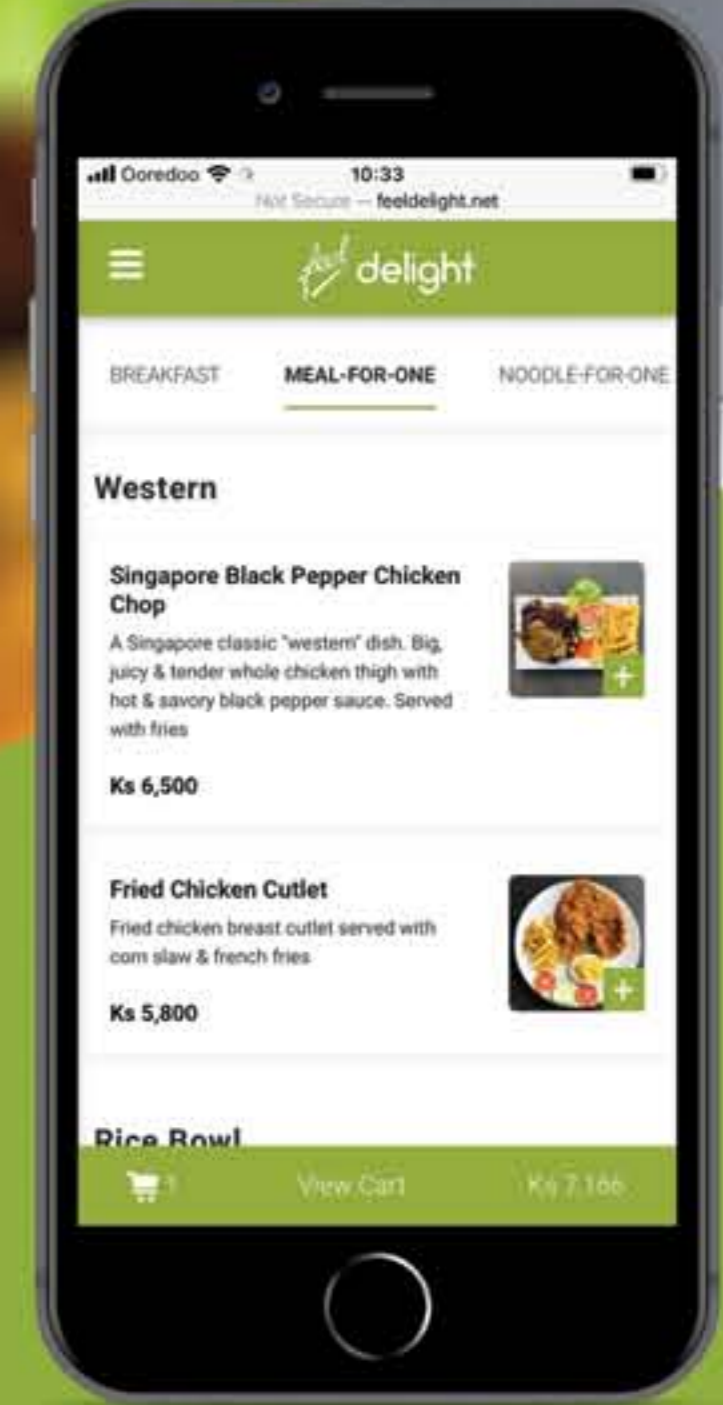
Ooredoo 10:33
Not Secure — feeldelight.net

feel delight

BREAKFAST MEAL-FOR-ONE NOODLE-FOR-ONE

Western

Singapore Black Pepper Chicken Chop
A Singapore classic "western" dish. Big, juicy & tender whole chicken thigh with hot & savory black pepper sauce. Served with fries

Ks 6,500

+

Fried Chicken Cutlet
Fried chicken breast cutlet served with corn slaw & french fries

Ks 5,800

+

Rice Bowl

1 View Cart Ks 7,166